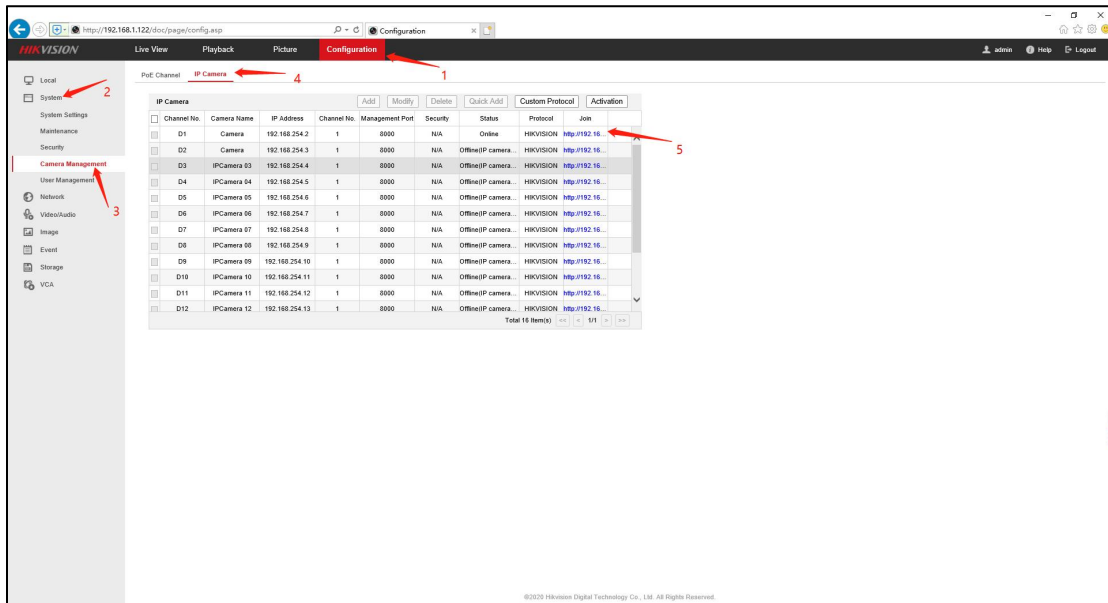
http://192.168.1.122/doc/page/config.asp

Configuration

HIKVISION Live View Playback Picture Configuration

admin Help Logout

1

Local
System 2
System Settings
Maintenance
Security
Camera Management
User Management 3
Network
Video/Audio
Image
Event
Storage
VCA

PoE Channel IP Camera 4

IP Camera

Add Modify Delete Quick Add Custom Protocol Activation

| Channel No. | Camera Name | IP Address | Channel No. | Management Port | Security | Status | Protocol | Join |
|---|---|---|---|---|---|---|---|---|
| D1 | Camera | 192.168.254.2 | 1 | 8000 | N/A | Online | HIKVISION | http://192.16... |
| D2 | Camera | 192.168.254.3 | 1 | 8000 | N/A | Offline(IP camera... | HIKVISION | http://192.16... |
| D3 | IPCamera 03 | 192.168.254.4 | 1 | 8000 | N/A | Offline(IP camera... | HIKVISION | http://192.16... |
| D4 | IPCamera 04 | 192.168.254.5 | 1 | 8000 | N/A | Offline(IP camera... | HIKVISION | http://192.16... |
| D5 | IPCamera 05 | 192.168.254.6 | 1 | 8000 | N/A | Offline(IP camera... | HIKVISION | http://192.16... |
| D6 | IPCamera 06 | 192.168.254.7 | 1 | 8000 | N/A | Offline(IP camera... | HIKVISION | http://192.16... |
| D7 | IPCamera 07 | 192.168.254.8 | 1 | 8000 | N/A | Offline(IP camera... | HIKVISION | http://192.16... |
| D8 | IPCamera 08 | 192.168.254.9 | 1 | 8000 | N/A | Offline(IP camera... | HIKVISION | http://192.16... |
| D9 | IPCamera 09 | 192.168.254.10 | 1 | 8000 | N/A | Offline(IP camera... | HIKVISION | http://192.16... |
| D10 | IPCamera 10 | 192.168.254.11 | 1 | 8000 | N/A | Offline(IP camera... | HIKVISION | http://192.16... |
| D11 | IPCamera 11 | 192.168.254.12 | 1 | 8000 | N/A | Offline(IP camera... | HIKVISION | http://192.16... |
| D12 | IPCamera 12 | 192.168.254.13 | 1 | 8000 | N/A | Offline(IP camera... | HIKVISION | http://192.16... |

5

Total 16 Item(s) << < 1/1 > >>

©2020 Hikvision Digital Technology Co., Ltd. All Rights Reserved.